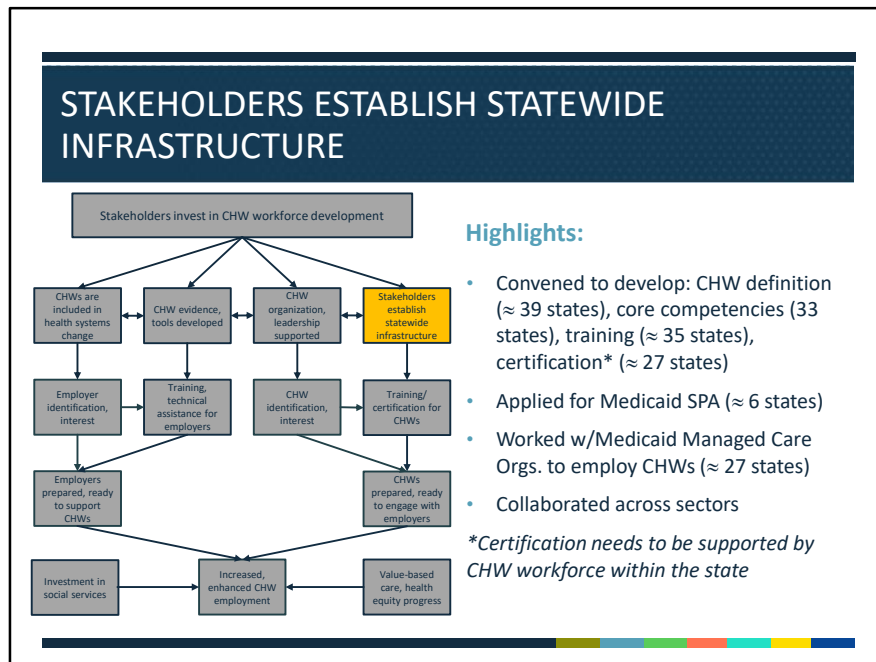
STAKEHOLDERS ESTABLISH STATEWIDE INFRASTRUCTURE

Stakeholders invest in CHW workforce development

CHWs are included in health systems change

CHW evidence, tools developed

CHW organization, leadership supported

Stakeholders establish statewide infrastructure

Employer identification, interest

Training, technical assistance for employers

CHW identification, interest

Training/ certification for CHWs

Employers prepared, ready to support CHWs

CHWs prepared, ready to engage with employers

Investment in social services

Increased, enhanced CHW employment

Value-based care, health equity progress

Highlights:

• Convened to develop: CHW definition ($\approx$ 39 states), core competencies (33 states), training ($\approx$ 35 states), certification* ($\approx$ 27 states)

• Applied for Medicaid SPA ($\approx$ 6 states)

• Worked w/Medicaid Managed Care Orgs. to employ CHWs ($\approx$ 27 states)

• Collaborated across sectors

*Certification needs to be supported by CHW workforce within the state